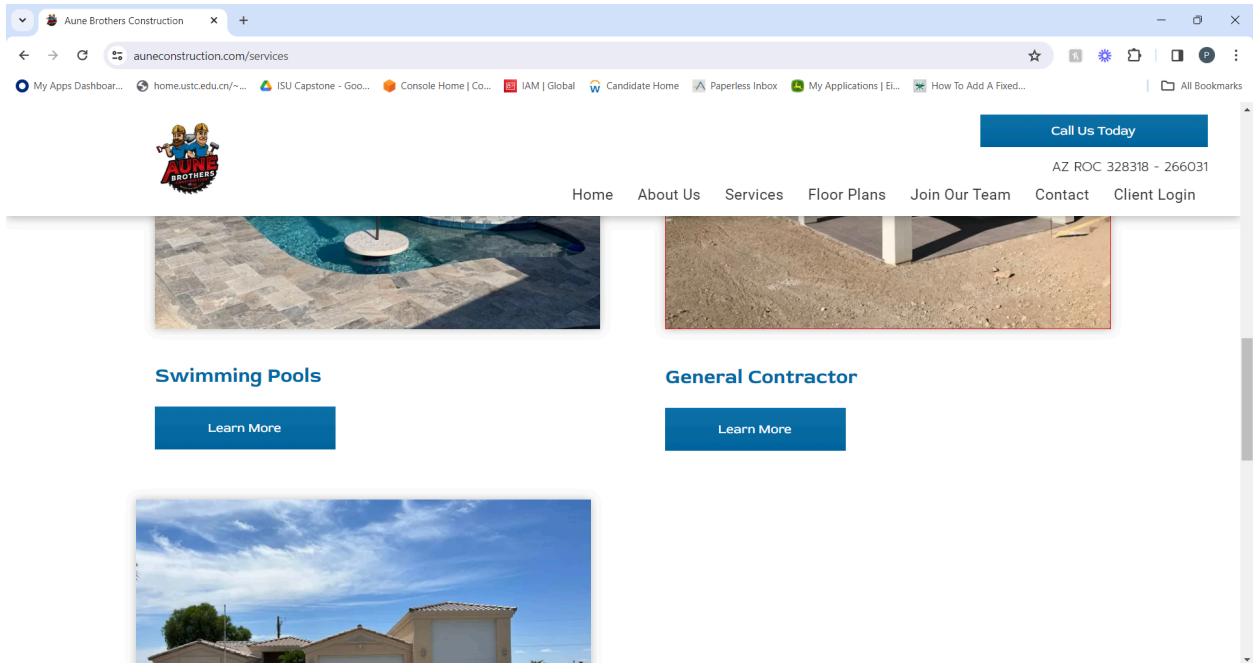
Aune Brothers Construction

auneconstruction.com/services

My Apps Dashboar... home.ustc.edu.cn/~... ISU Capstone - Goo... Console Home | Co... IAM | Global Candidate Home Paperless Inbox My Applications | Ei... How To Add A Fixed... All Bookmarks

AUNE BROTHERS

Call Us Today

AZ ROC 328318 - 266031

Home About Us Services Floor Plans Join Our Team Contact Client Login

Swimming Pools

Learn More

General Contractor

Learn More